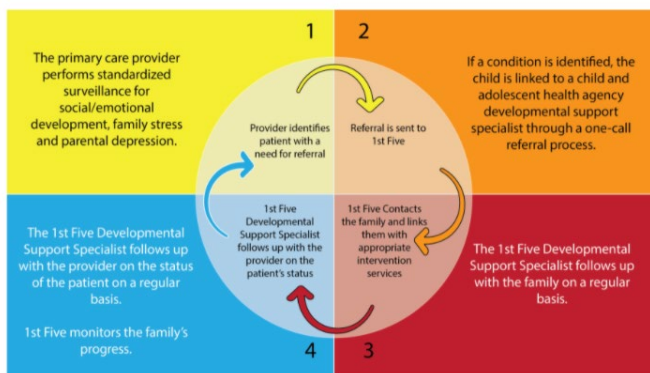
1

The primary care provider performs standardized surveillance for social/emotional development, family stress and parental depression.

2

If a condition is identified, the child is linked to a child and adolescent health agency developmental support specialist through a one-call referral process.

Provider identifies patient with a need for referral

Referral is sent to 1st Five

1st Five Developmental Support Specialist follows up with the provider on the patient's status

1st Five Contacts the family and links them with appropriate intervention services

The 1st Five Developmental Support Specialist follows up with the provider on the status of the patient on a regular basis.

1st Five monitors the family's progress.

The 1st Five Developmental Support Specialist follows up with the family on a regular basis.

4

3